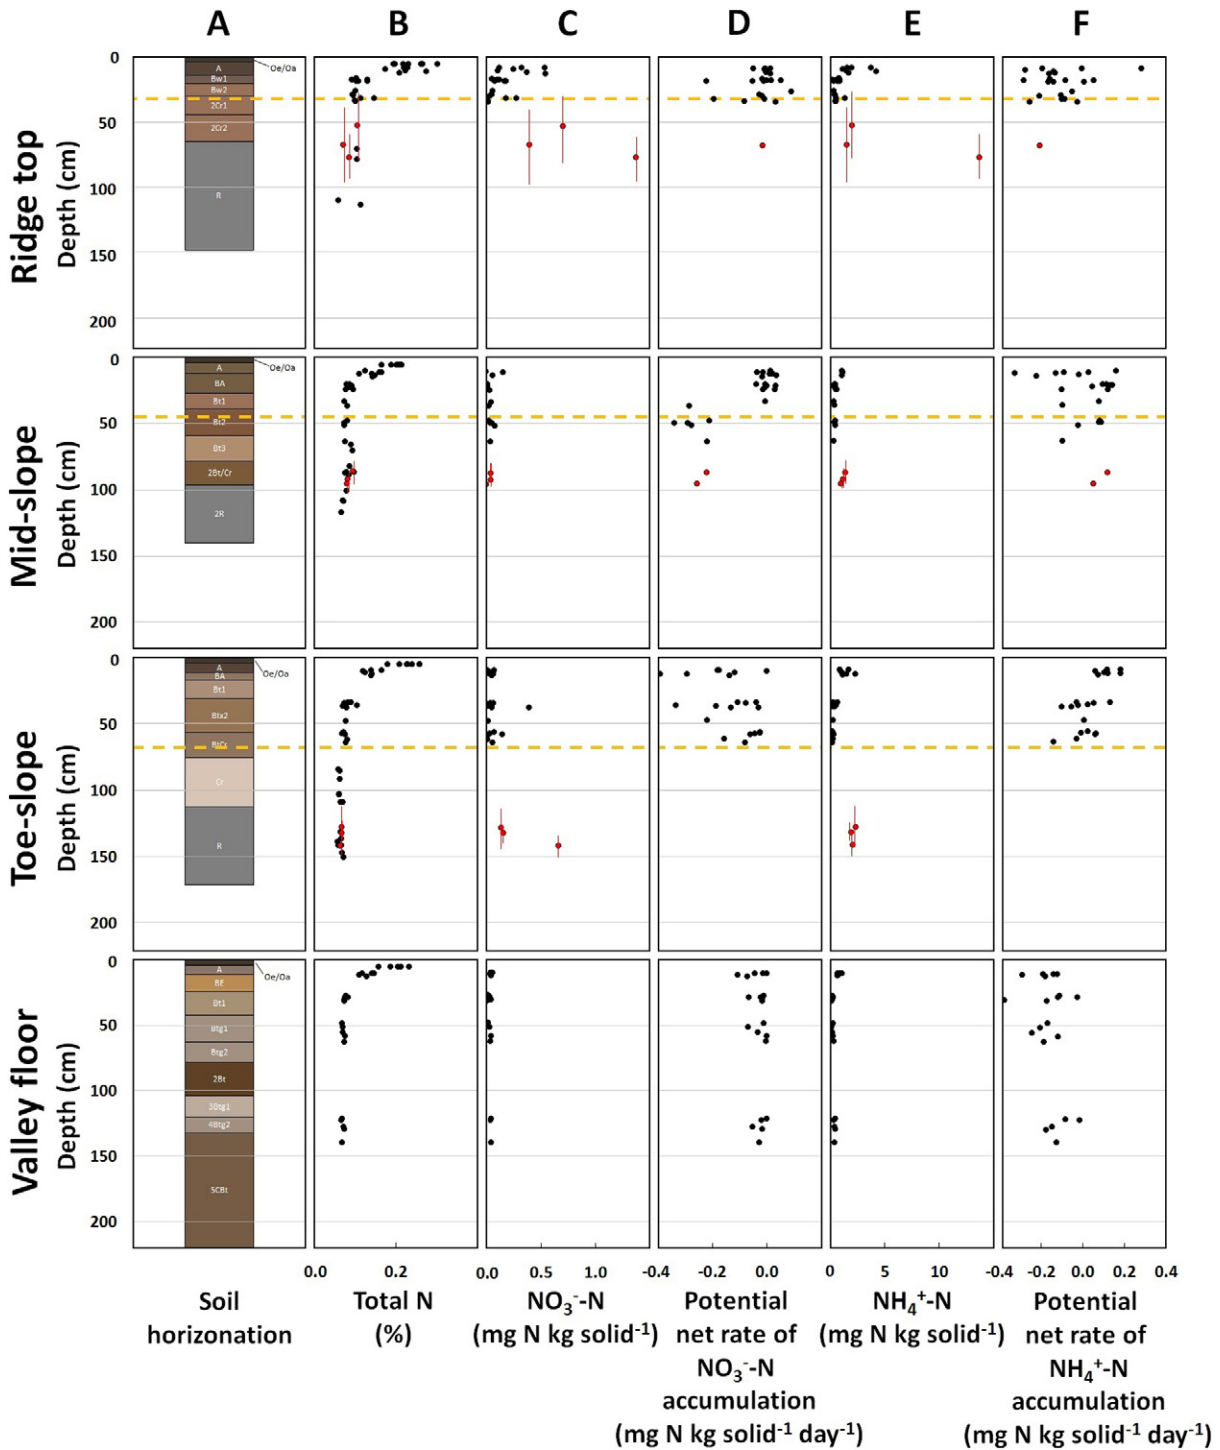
A B C D E F

Ridge top
Depth (cm)
0 50 100 150 200
Oe/Oa
A
Bw1
Bw2
2Cr1
2Cr2
R

Mid-slope
Depth (cm)
0 50 100 150 200
Oe/Oa
A
BA
Bt1
Bt2
Bt3
2Bt/Cr
2R

Toe-slope
Depth (cm)
0 50 100 150 200
Oe/Oa
A
BA
Bt1
Btx2
BtCr
Cr
R

Valley floor
Depth (cm)
0 50 100 150 200
Oe/Oa
A
BE
Bt1
Btg1
Btg2
2Bt
3Btg1
4Btg2
5CBt

0.0 0.2
0.0 0.5 1.0
-0.4 -0.2 0.0
0 5 10
-0.4 -0.2 0.0 0.2 0.4

Soil horizonation

Total N (%)

$NO_3^-$-N (mg N kg solid$^{-1}$)

Potential net rate of $NO_3^-$-N accumulation (mg N kg solid$^{-1}$ day$^{-1}$)

$NH_4^+$-N (mg N kg solid$^{-1}$)

Potential net rate of $NH_4^+$-N accumulation (mg N kg solid$^{-1}$ day$^{-1}$)